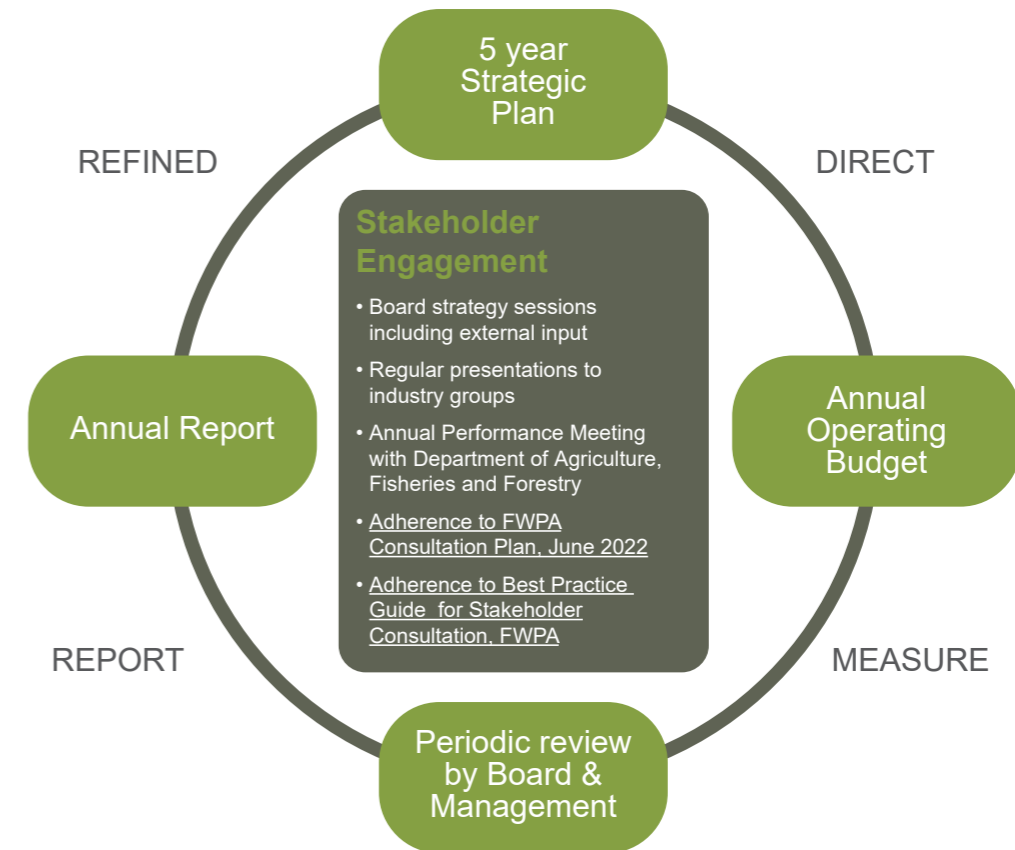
5 year Strategic Plan

REFINED

DIRECT

Stakeholder Engagement

• Board strategy sessions including external input

• Regular presentations to industry groups

• Annual Performance Meeting with Department of Agriculture, Fisheries and Forestry

• Adherence to FWPA Consultation Plan, June 2022

• Adherence to Best Practice Guide for Stakeholder Consultation, FWPA

Annual Report

Annual Operating Budget

REPORT

MEASURE

Periodic review by Board & Management